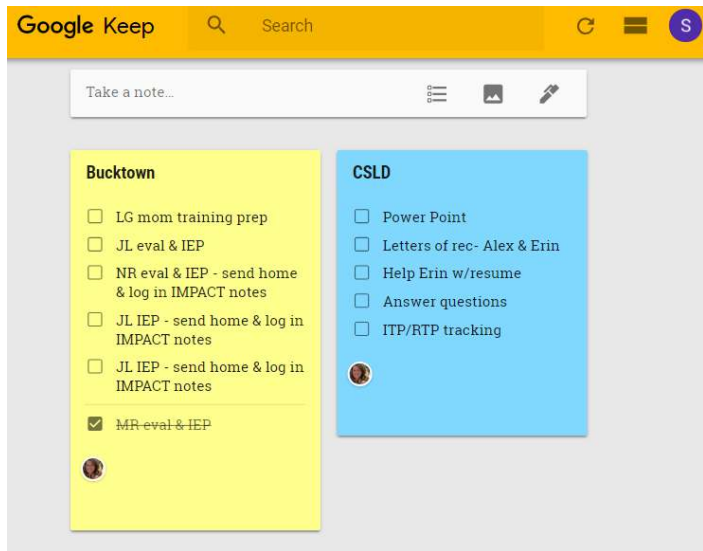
Google Keep

Search

S

Take a note...

Bucktown

LG mom training prep

JL eval & IEP

NR eval & IEP - send home & log in IMPACT notes

JL IEP - send home & log in IMPACT notes

JL IEP - send home & log in IMPACT notes

~~MR eval & IEP~~

CSLD

Power Point

Letters of rec- Alex & Erin

Help Erin w/resume

Answer questions

ITP/RTP tracking